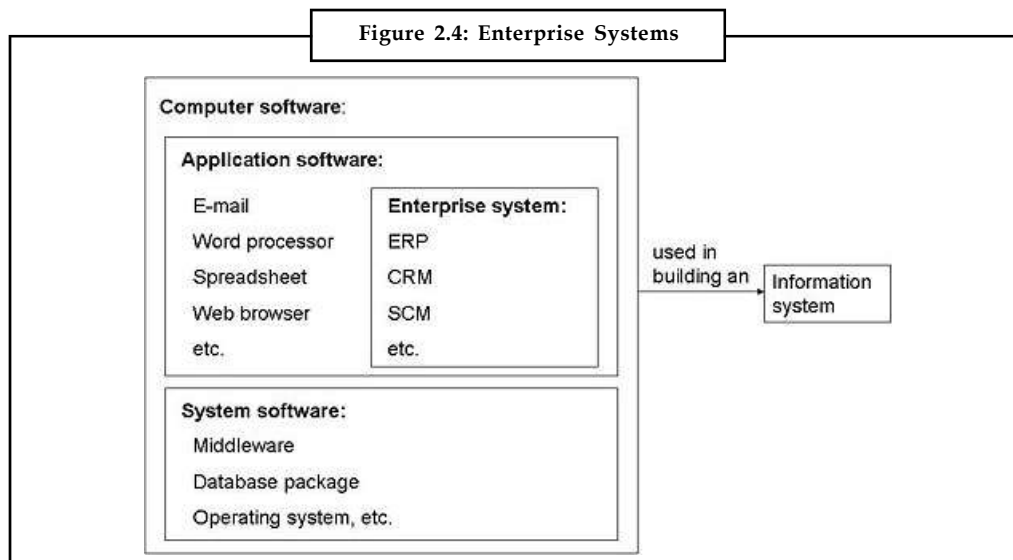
Figure 2.4: Enterprise Systems

Computer software:

Application software:

E-mail
Word processor
Spreadsheet
Web browser
etc.

Enterprise system:
ERP
CRM
SCM
etc.

used in building an

Information system

System software:
Middleware
Database package
Operating system, etc.